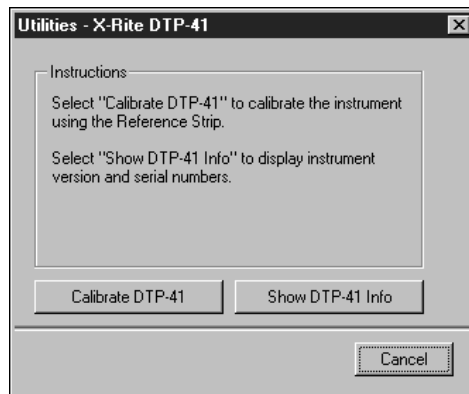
Utilities - X-Rite DTP-41

Instructions

Select "Calibrate DTP-41" to calibrate the instrument using the Reference Strip.

Select "Show DTP-41 Info" to display instrument version and serial numbers.

Calibrate DTP-41

Show DTP-41 Info

Cancel